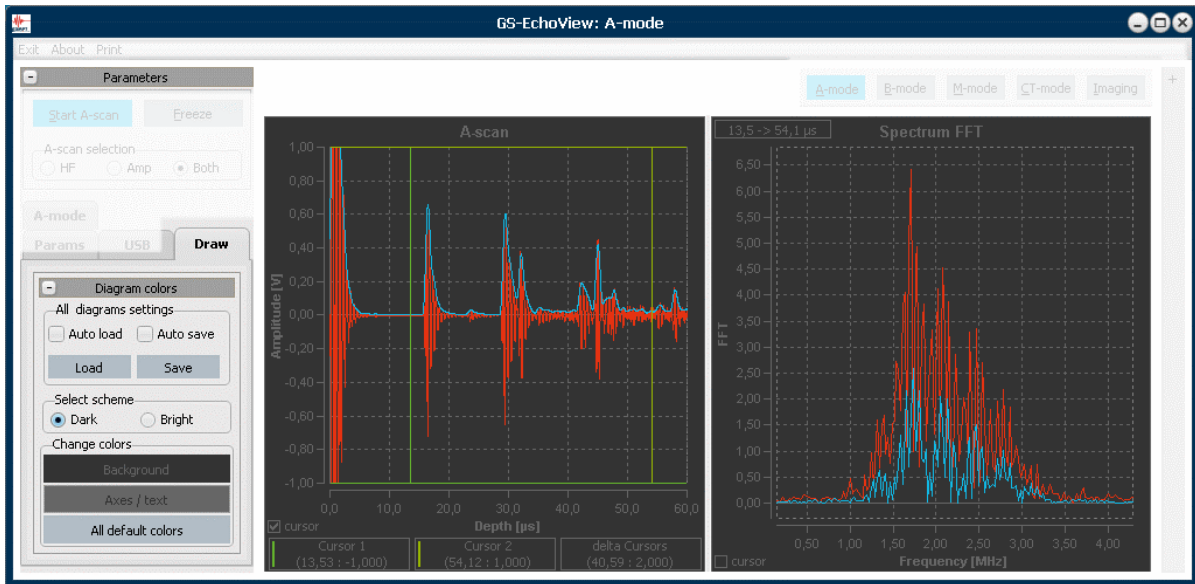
GS-EchoView: A-mode

Exit About Print

Parameters

Start A-scan Freeze

A-scan selection
HF Amp Both

A-mode

Params USB Draw

Diagram colors

All diagrams settings
Auto load Auto save
Load Save

Select scheme
Dark Bright

Change colors
Background
Axes / text
All default colors

A-mode B-mode M-mode CT-mode Imaging

A-scan

1,00
0,80
0,60
0,40
0,20
0,00
-0,20
-0,40
-0,60
-0,80
-1,00

Amplitude [V]

0,0 10,0 20,0 30,0 40,0 50,0 60,0
Depth [µs]

cursor

Cursor 1
(13,53 : -1,000)

Cursor 2
(54,12 : 1,000)

delta Cursors
(40,59 : 2,000)

13,5 -> 54,1 µs

Spectrum FFT

6,50
6,00
5,50
5,00
4,50
4,00
3,50
3,00
2,50
2,00
1,50
1,00
0,50
0,00

FFT

0,50 1,00 1,50 2,00 2,50 3,00 3,50 4,00
Frequency [MHz]

cursor